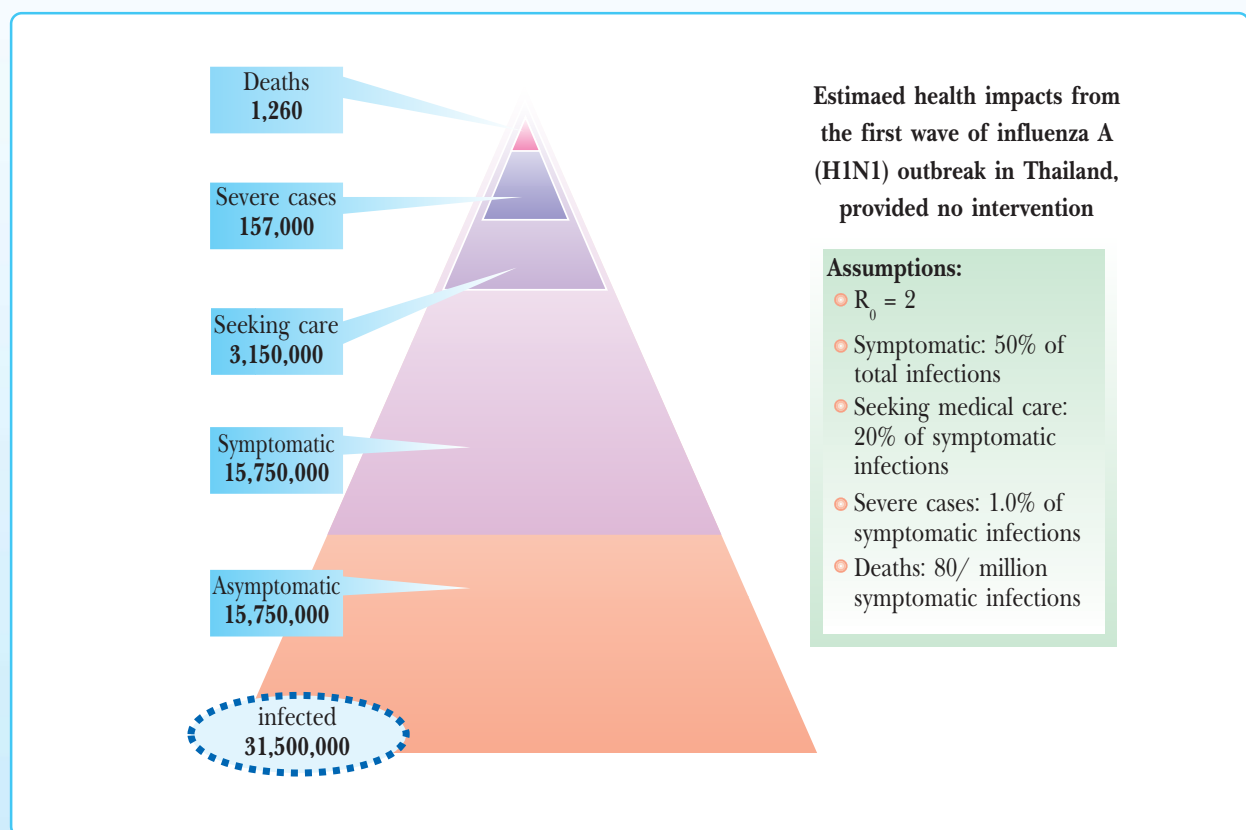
Deaths
1,260

Severe cases
157,000

Seeking care
3,150,000

Symptomatic
15,750,000

Asymptomatic
15,750,000

infected
31,500,000

Estimaed health impacts from the first wave of influenza A (H1N1) outbreak in Thailand, provided no intervention

Assumptions:
- $R_0 = 2$
- Symptomatic: 50% of total infections
- Seeking medical care: 20% of symptomatic infections
- Severe cases: 1.0% of symptomatic infections
- Deaths: 80/ million symptomatic infections